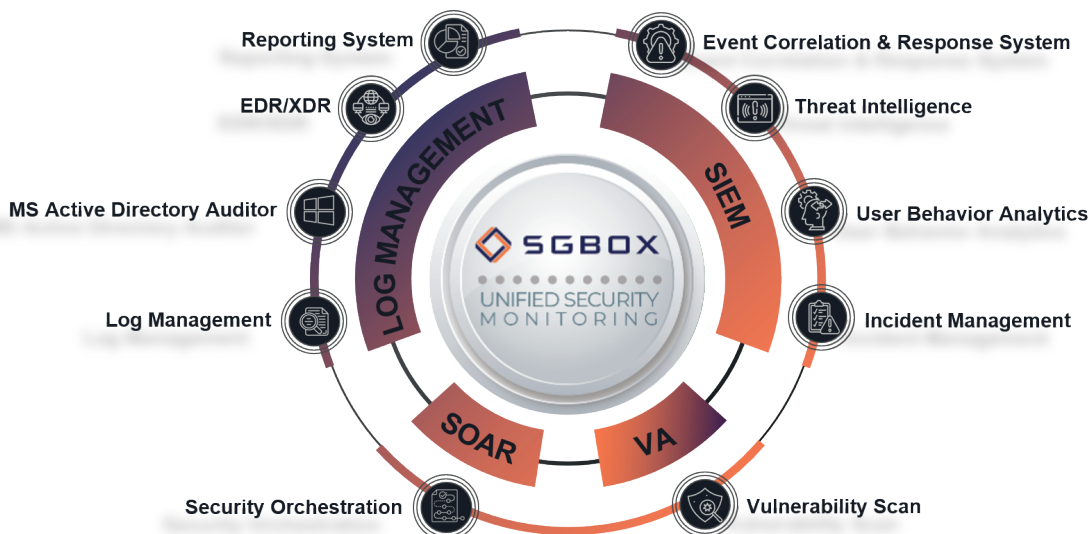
Reporting System

Event Correlation & Response System

EDR/XDR

Threat Intelligence

MS Active Directory Auditor

User Behavior Analytics

Log Management

Incident Management

Security Orchestration

Vulnerability Scan

LOG MANAGEMENT

SIEM

SOAR

VA

SGBOX

UNIFIED SECURITY MONITORING